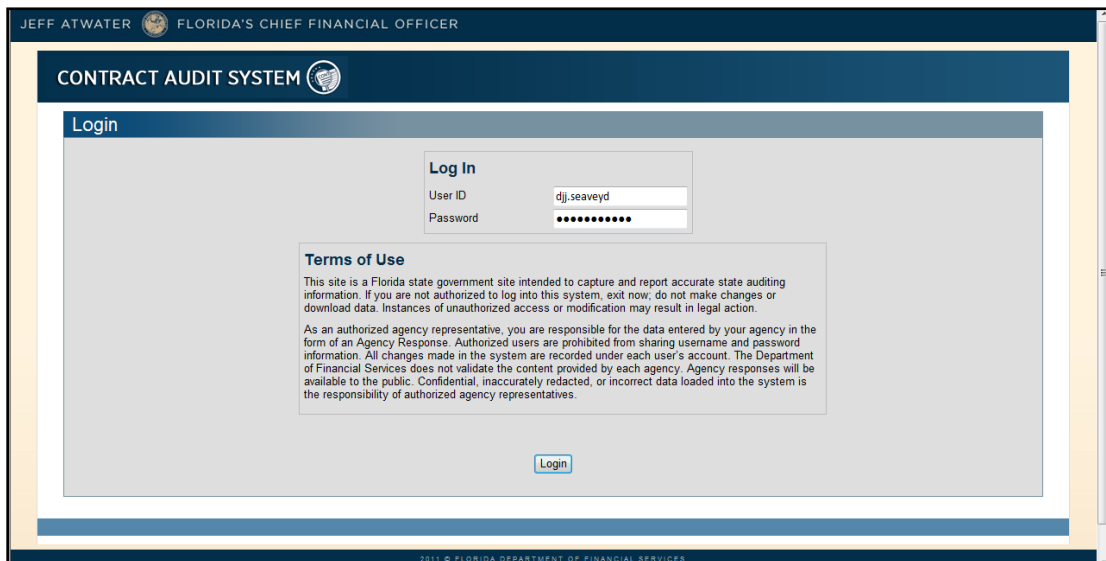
JEFF ATWATER FLORIDA'S CHIEF FINANCIAL OFFICER

CONTRACT AUDIT SYSTEM

Login

Log In

User ID djj.seaveyd

Password ●●●●●●●●●●●

Terms of Use

This site is a Florida state government site intended to capture and report accurate state auditing information. If you are not authorized to log into this system, exit now; do not make changes or download data. Instances of unauthorized access or modification may result in legal action.

As an authorized agency representative, you are responsible for the data entered by your agency in the form of an Agency Response. Authorized users are prohibited from sharing username and password information. All changes made in the system are recorded under each user's account. The Department of Financial Services does not validate the content provided by each agency. Agency responses will be available to the public. Confidential, inaccurately redacted, or incorrect data loaded into the system is the responsibility of authorized agency representatives.

Login

2011 © FLORIDA DEPARTMENT OF FINANCIAL SERVICES